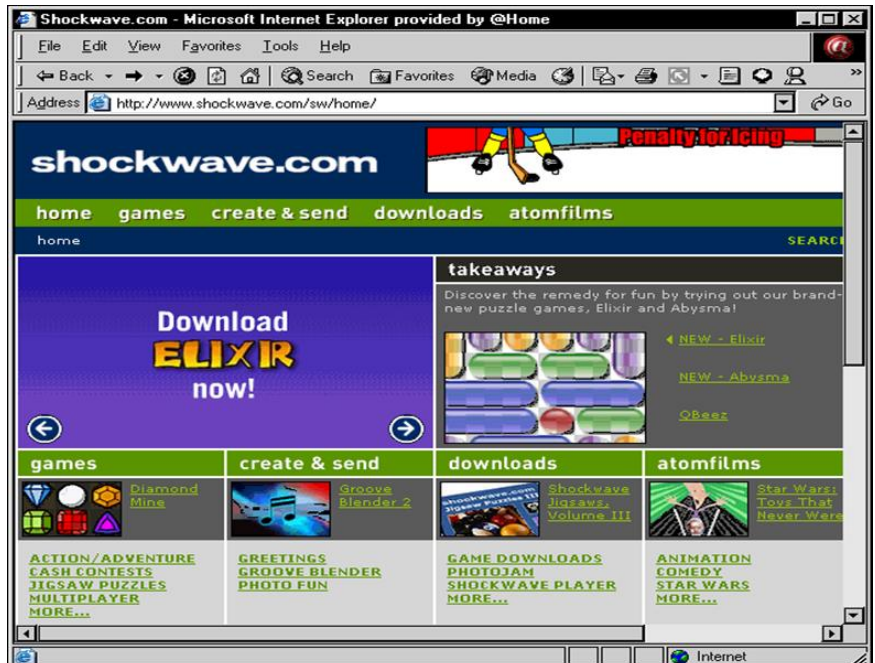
Shockwave.com - Microsoft Internet Explorer provided by @Home

File Edit View Favorites Tools Help

Back Search Favorites Media

Address http://www.shockwave.com/sw/home/ Go

shockwave.com

Penalty for Icing

home games create & send downloads atomfilms

home SEARC

Download
ELIXR
now!

takeaways

Discover the remedy for fun by trying out our brand-new puzzle games, Elixir and Abysma!

NEW - Elixir

NEW - Abysma

QBeez

games

Diamond Mine

ACTION/ADVENTURE
CASH CONTESTS
JIGSAW PUZZLES
MULTIPLAYER
MORE...

create & send

Groove Blender 2

GREETINGS
GROOVE BLENDER
PHOTO FUN

downloads

Shockwave Jigsaws, Volume III

GAME DOWNLOADS
PHOTOJAM
SHOCKWAVE PLAYER
MORE...

atomfilms

Star Wars: Toys That Never Were

ANIMATION
COMEDY
STAR WARS
MORE...

Internet